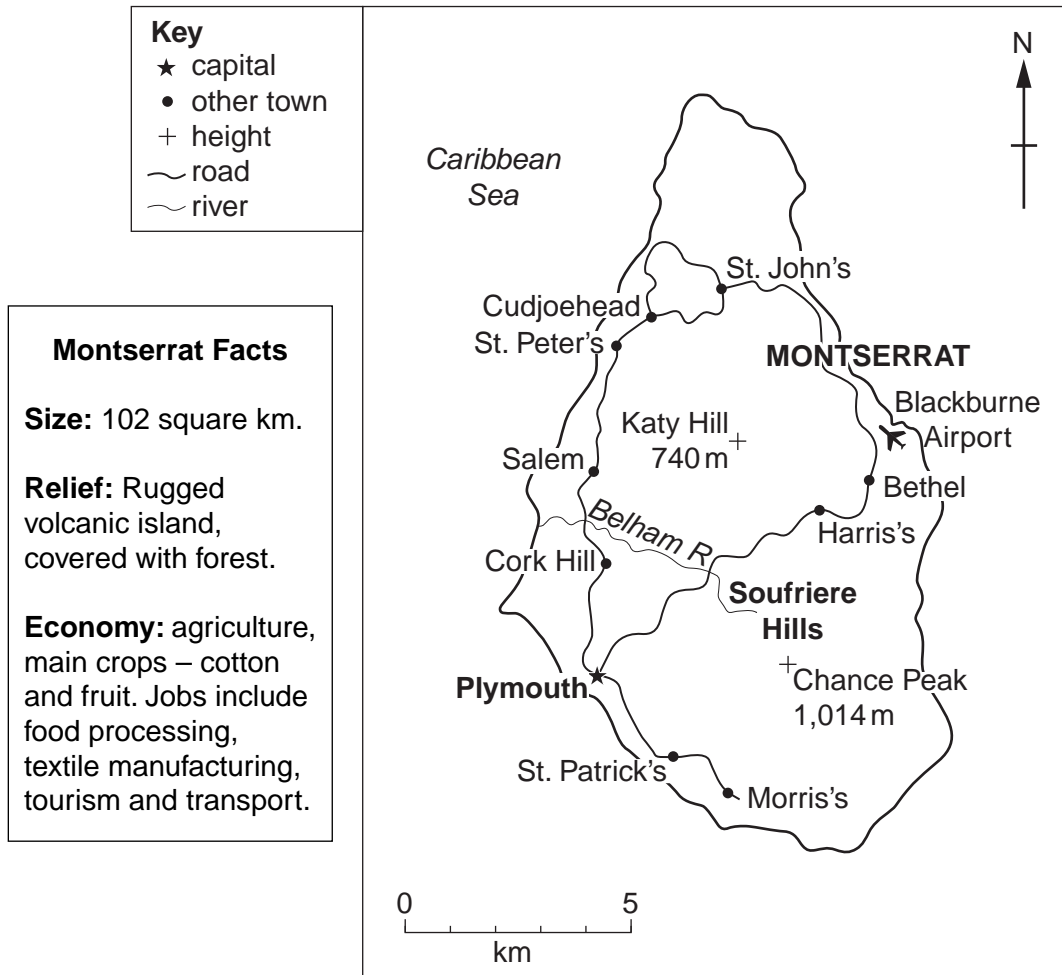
Key
★ capital
• other town
+ height
road
river

Montserrat Facts

Size: 102 square km.

Relief: Rugged volcanic island, covered with forest.

Economy: agriculture, main crops – cotton and fruit. Jobs include food processing, textile manufacturing, tourism and transport.

N

Caribbean Sea

St. John's
Cudjoehead
St. Peter's
MONTSERRAT
Blackburne Airport
Katy Hill 740 m
Salem
Bethel
Belham R
Harris's
Cork Hill
Soufriere Hills
Plymouth
Chance Peak 1,014 m
St. Patrick's
Morris's

0 5
km